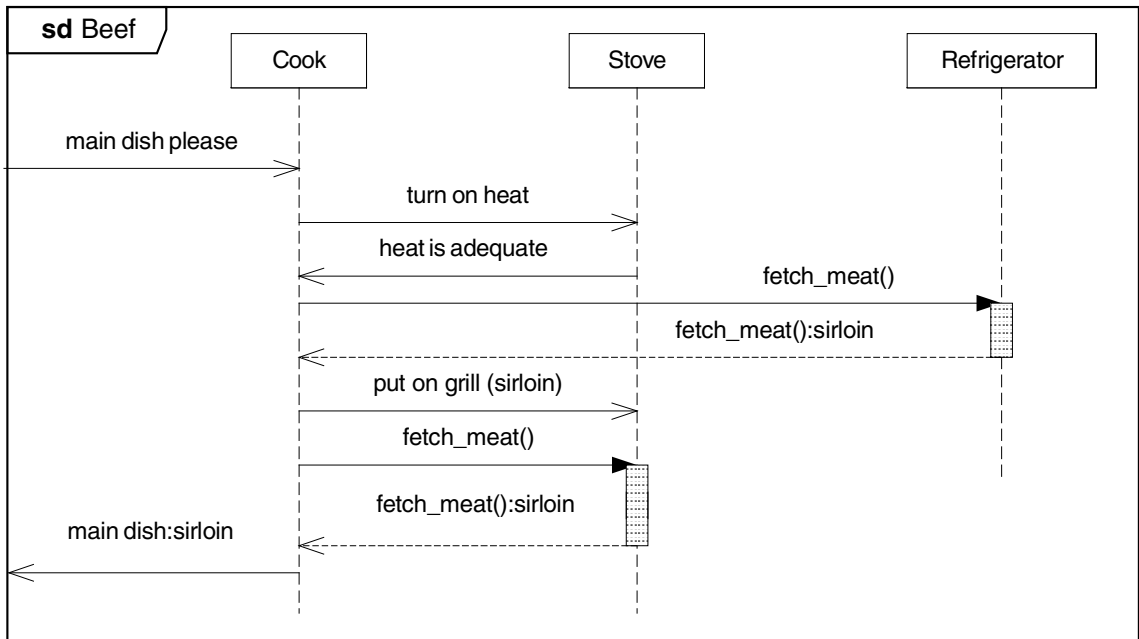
**sd** Beef

Cook

Stove

Refrigerator

main dish please

turn on heat

heat is adequate

fetch_meat()

fetch_meat():sirloin

put on grill (sirloin)

fetch_meat()

fetch_meat():sirloin

main dish:sirloin